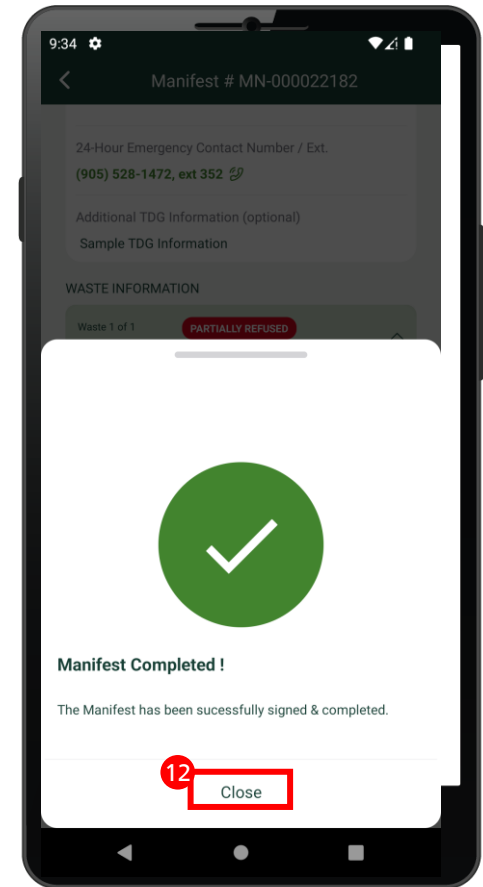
9:34

Manifest # MN-000022182

24-Hour Emergency Contact Number / Ext.

(905) 528-1472, ext 352

Additional TDG Information (optional)

Sample TDG Information

WASTE INFORMATION

Waste 1 of 1

PARTIALLY REFUSED

Manifest Completed !

The Manifest has been sucessfully signed & completed.

12

Close